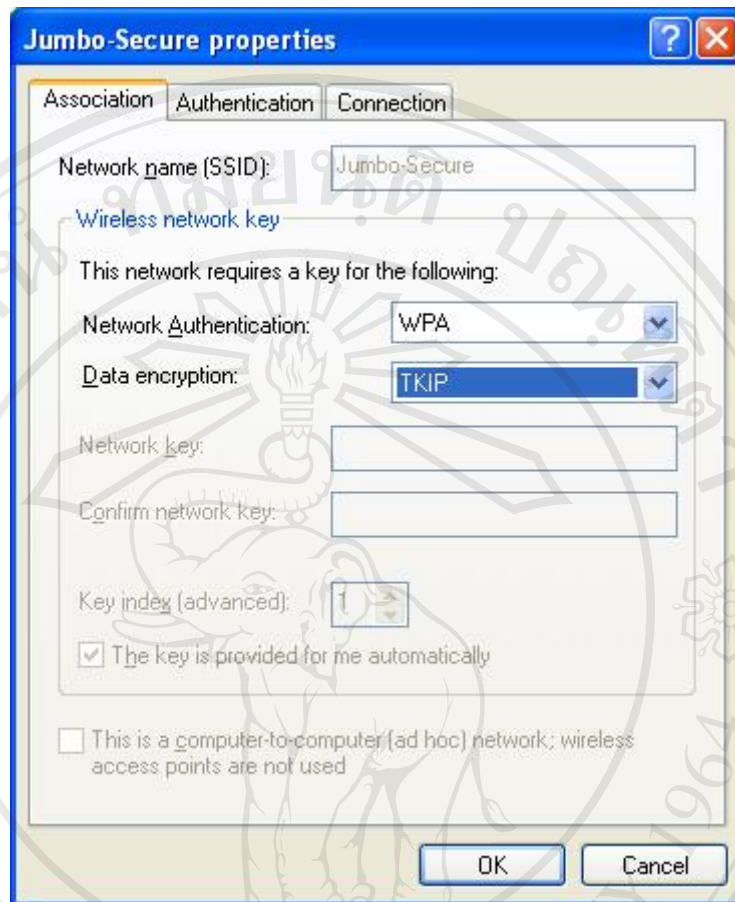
Jumbo-Secure properties

Association | Authentication | Connection

Network name (SSID): Jumbo-Secure

Wireless network key

This network requires a key for the following:

Network Authentication: WPA

Data encryption: TKIP

Network key:

Confirm network key:

Key index (advanced): 1

The key is provided for me automatically

This is a computer-to-computer (ad hoc) network; wireless access points are not used

OK Cancel